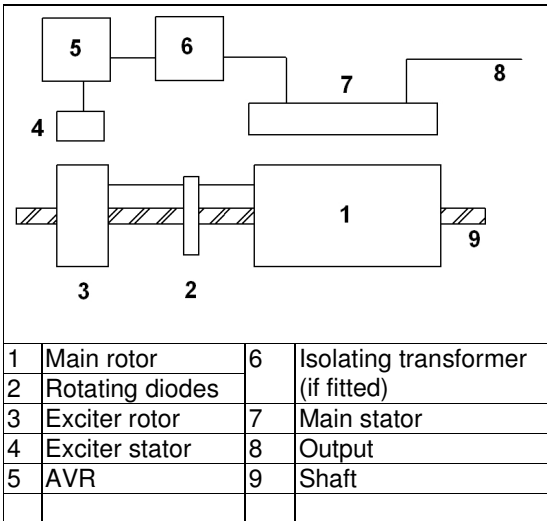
5

6

7

8

4

1

9

3

2

| | | | |
|---|---|---|---|
| 1 | Main rotor | 6 | Isolating transformer (if fitted) |
| 2 | Rotating diodes | | |
| 3 | Exciter rotor | 7 | Main stator |
| 4 | Exciter stator | 8 | Output |
| 5 | AVR | 9 | Shaft |
| | | | |